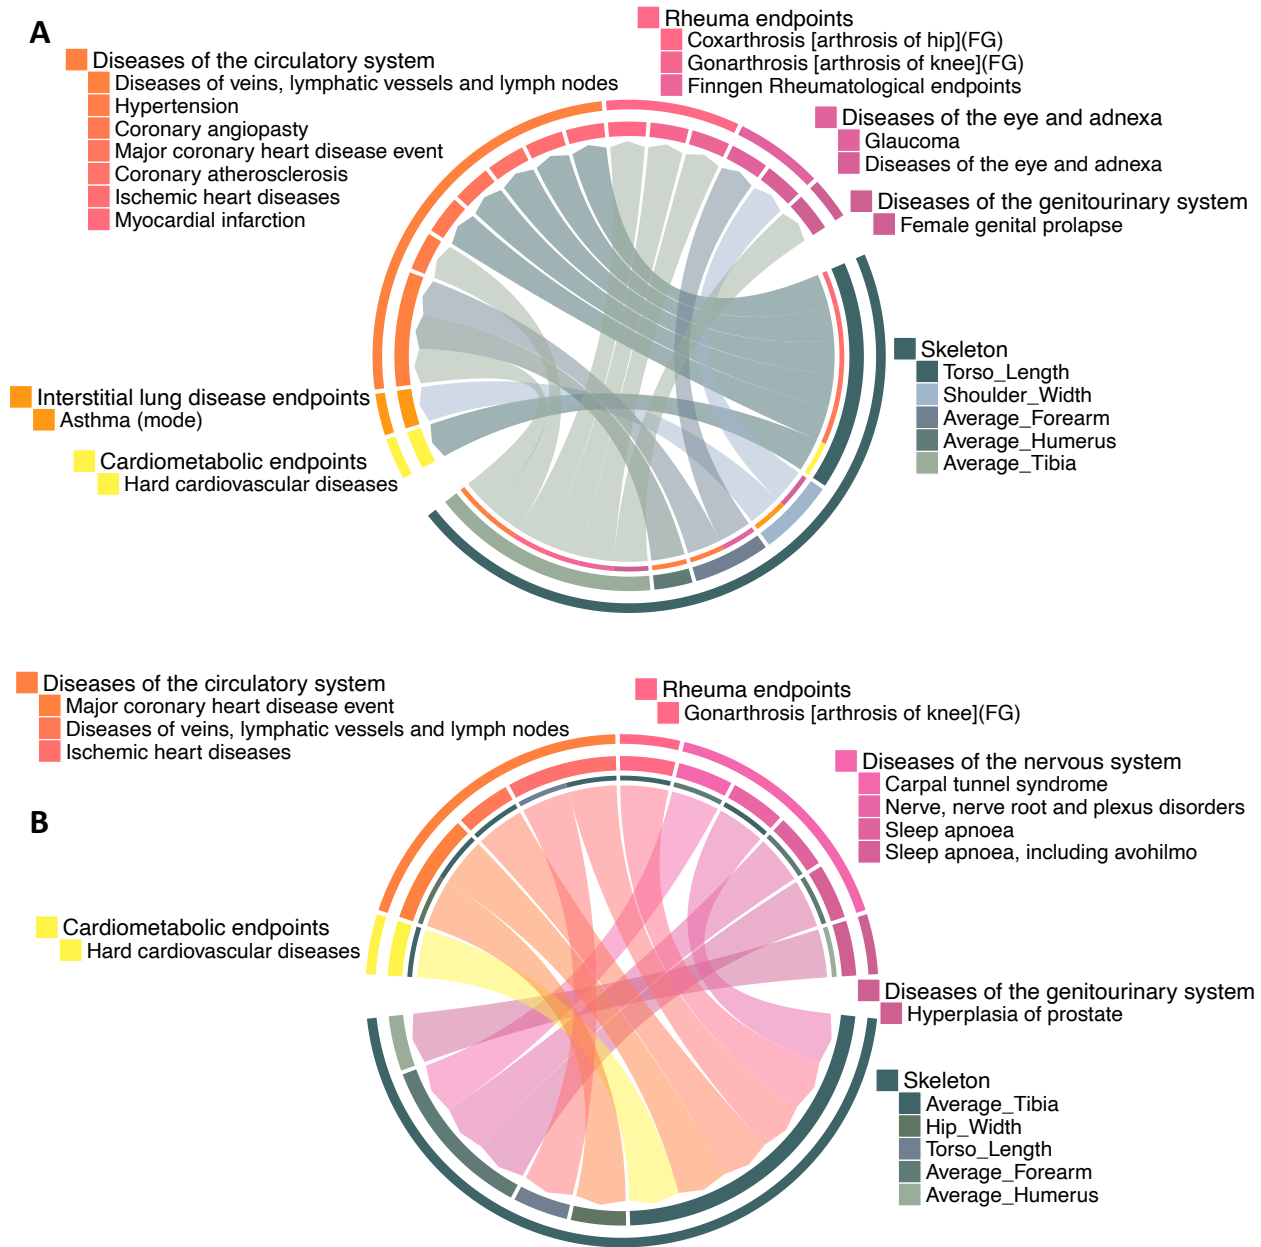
A

Diseases of the circulatory system
Diseases of veins, lymphatic vessels and lymph nodes
Hypertension
Coronary angiopasty
Major coronary heart disease event
Coronary atherosclerosis
Ischemic heart diseases
Myocardial infarction

Rheuma endpoints
Coxarthrosis [arthrosis of hip](FG)
Gonarthrosis [arthrosis of knee](FG)
Finngen Rheumatological endpoints

Diseases of the eye and adnexa
Glaucoma
Diseases of the eye and adnexa

Diseases of the genitourinary system
Female genital prolapse

Skeleton
Torso_Length
Shoulder_Width
Average_Forearm
Average_Humerus
Average_Tibia

Interstitial lung disease endpoints
Asthma (mode)

Cardiometabolic endpoints
Hard cardiovascular diseases

Diseases of the circulatory system
Major coronary heart disease event
Diseases of veins, lymphatic vessels and lymph nodes
Ischemic heart diseases

Rheuma endpoints
Gonarthrosis [arthrosis of knee](FG)

B

Diseases of the nervous system
Carpal tunnel syndrome
Nerve, nerve root and plexus disorders
Sleep apnoea
Sleep apnoea, including avohilmo

Cardiometabolic endpoints
Hard cardiovascular diseases

Diseases of the genitourinary system
Hyperplasia of prostate

Skeleton
Average_Tibia
Hip_Width
Torso_Length
Average_Forearm
Average_Humerus